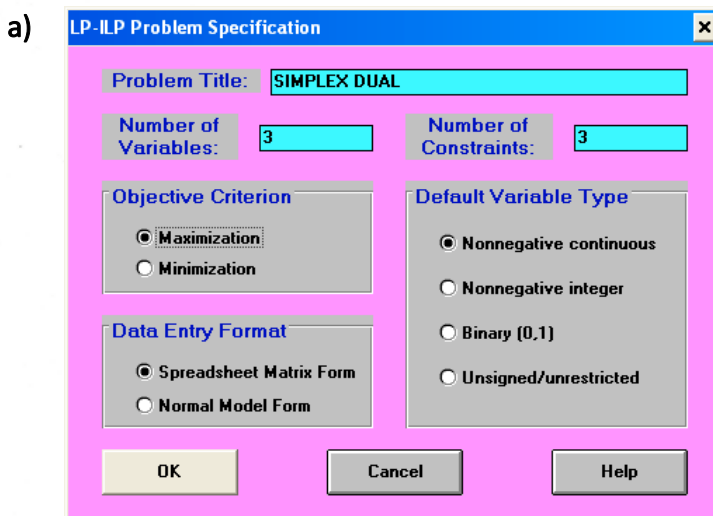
a)

LP-ILP Problem Specification

Problem Title: SIMPLEX DUAL

Number of Variables: 3

Number of Constraints: 3

Objective Criterion

Maximization

Minimization

Default Variable Type

Nonnegative continuous

Nonnegative integer

Binary (0,1)

Unsigned/unrestricted

Data Entry Format

Spreadsheet Matrix Form

Normal Model Form

OK

Cancel

Help